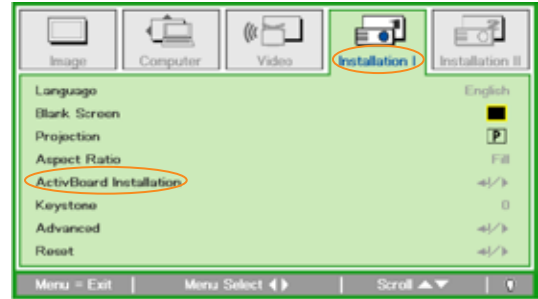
Image Computer Video Installation I Installation II

| | |
|---|---|
| Language | English |
| Blank Screen | ■ |
| Projection | P |
| Aspect Ratio | Fill |
| ActivBoard Installation | ↵/▶ |
| Keystone | 0 |
| Advanced | ↵/▶ |
| Reset | ↵/▶ |

Menu = Exit | Menu Select ◀▶ | Scroll ▲▼ | ?